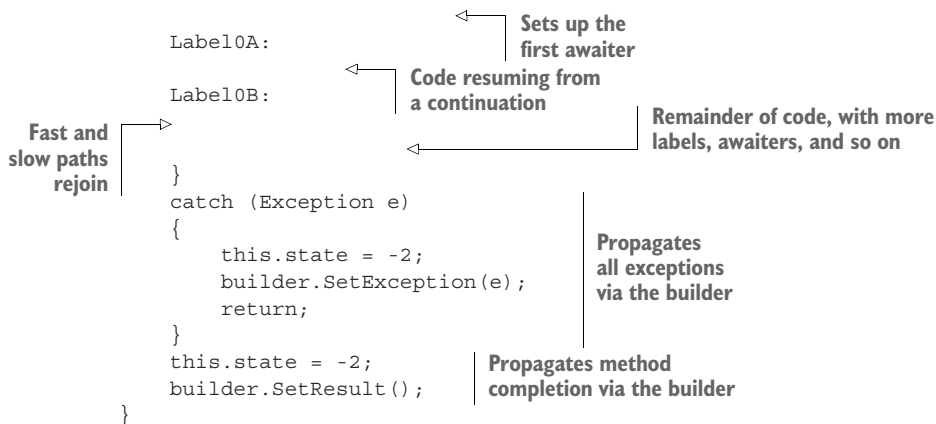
Label0A:

Sets up the first awaiter

Label0B:

Code resuming from a continuation

Fast and slow paths rejoin

Remainder of code, with more labels, awaiters, and so on

}
catch (Exception e)
{
    this.state = -2;
    builder.SetException(e);
    return;
}

Propagates all exceptions via the builder

this.state = -2;
builder.SetResult();
}

Propagates method completion via the builder